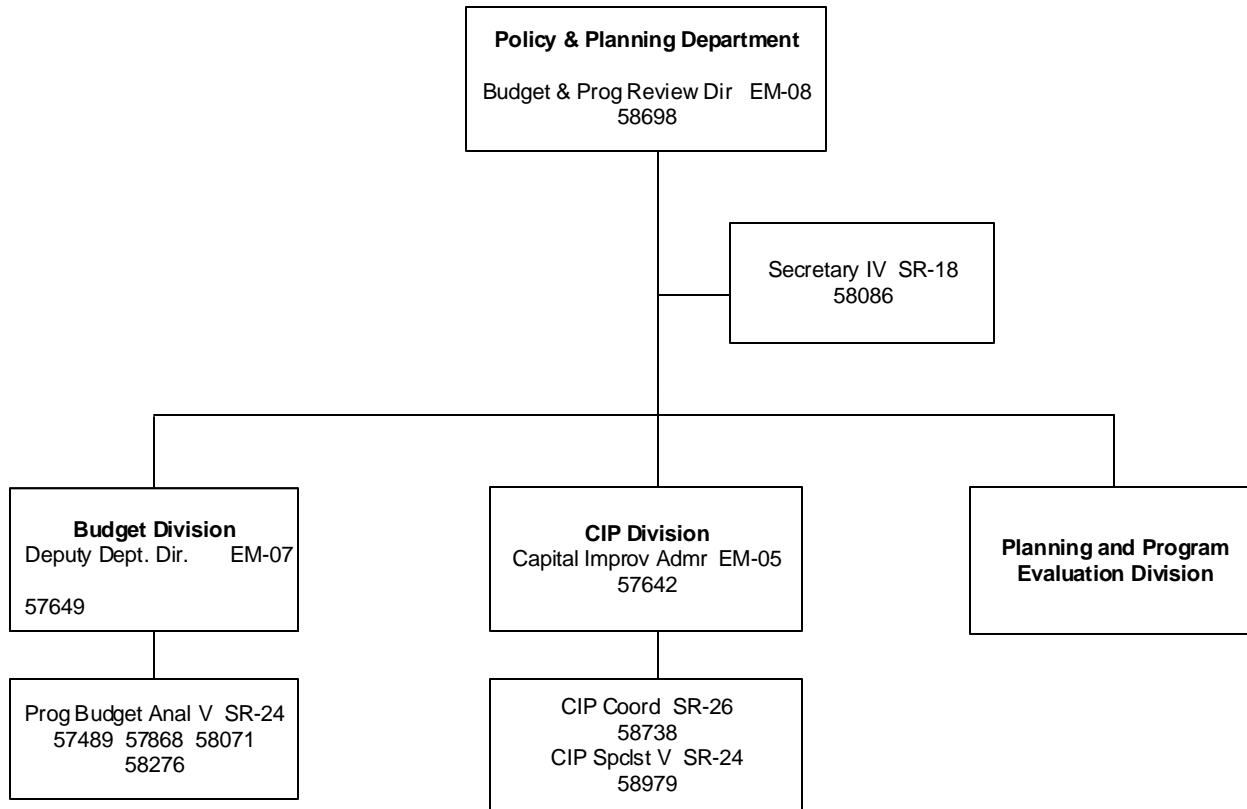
Policy & Planning Department
Budget & Prog Review Dir EM-08
58698

Secretary IV SR-18
58086

Budget Division
Deputy Dept. Dir. EM-07

57649

CIP Division
Capital Improv Admr EM-05
57642

Planning and Program Evaluation Division

Prog Budget Anal V SR-24
57489 57868 58071
58276

CIP Coord SR-26
58738
CIP Spclst V SR-24
58979